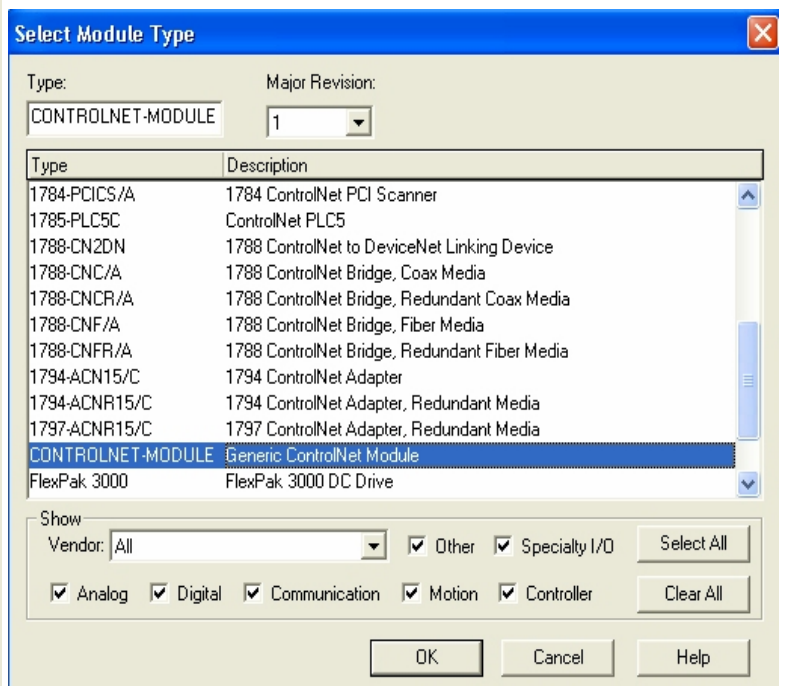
Select Module Type

Type:
CONTROLNET-MODULE

Major Revision:
1

| Type | Description |
|---|---|
| 1784-PCICS/A | 1784 ControlNet PCI Scanner |
| 1785-PLC5C | ControlNet PLC5 |
| 1788-CN2DN | 1788 ControlNet to DeviceNet Linking Device |
| 1788-CNC/A | 1788 ControlNet Bridge, Coax Media |
| 1788-CNCR/A | 1788 ControlNet Bridge, Redundant Coax Media |
| 1788-CNF/A | 1788 ControlNet Bridge, Fiber Media |
| 1788-CNFR/A | 1788 ControlNet Bridge, Redundant Fiber Media |
| 1794-ACN15/C | 1794 ControlNet Adapter |
| 1794-ACNR15/C | 1794 ControlNet Adapter, Redundant Media |
| 1797-ACNR15/C | 1797 ControlNet Adapter, Redundant Media |
| CONTROLNET-MODULE | Generic ControlNet Module |
| FlexPak 3000 | FlexPak 3000 DC Drive |

Show
Vendor: All
Other
Specialty I/O
Select All
Analog
Digital
Communication
Motion
Controller
Clear All

OK
Cancel
Help